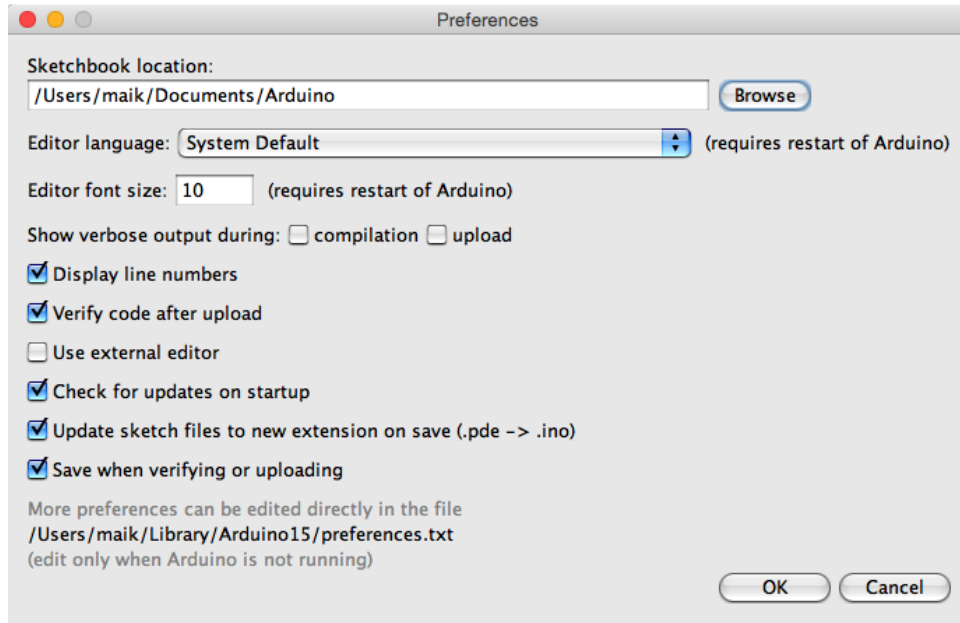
Preferences

Sketchbook location:
/Users/maik/Documents/Arduino
Browse

Editor language: System Default (requires restart of Arduino)

Editor font size: 10 (requires restart of Arduino)

Show verbose output during: compilation upload

Display line numbers

Verify code after upload

Use external editor

Check for updates on startup

Update sketch files to new extension on save (.pde -> .ino)

Save when verifying or uploading

More preferences can be edited directly in the file
/Users/maik/Library/Arduino15/preferences.txt
(edit only when Arduino is not running)

OK Cancel